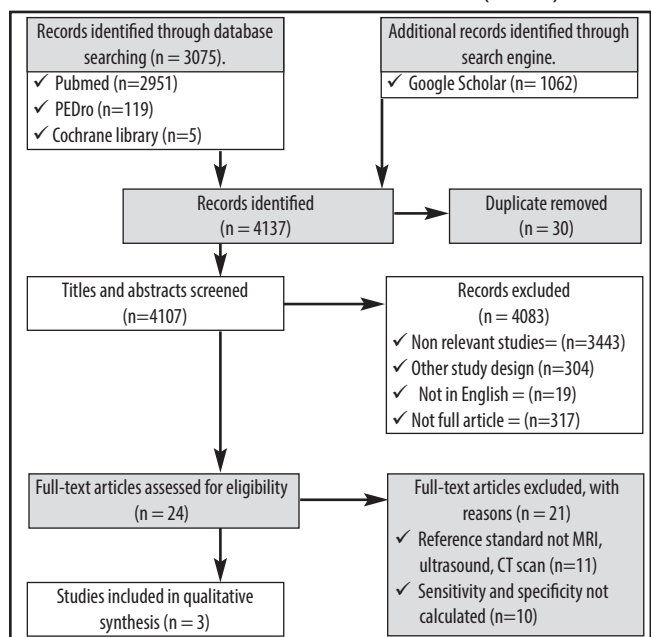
Records identified through database searching (n = 3075).

✓ Pubmed (n=2951)
✓ PEDro (n=119)
✓ Cochrane library (n=5)

Additional records identified through search engine.

✓ Google Scholar (n= 1062)

Records identified (n = 4137)

Duplicate removed (n = 30)

Titles and abstracts screened (n=4107)

Records excluded (n = 4083)
✓ Non relevant studies= (n=3443)
✓ Other study design (n=304)
✓ Not in English = (n=19)
✓ Not full article = (n=317)

Full-text articles assessed for eligibility (n = 24)

Full-text articles excluded, with reasons (n = 21)
✓ Reference standard not MRI, ultrasound, CT scan (n=11)
✓ Sensitivity and specificity not calculated (n=10)

Studies included in qualitative synthesis (n = 3)